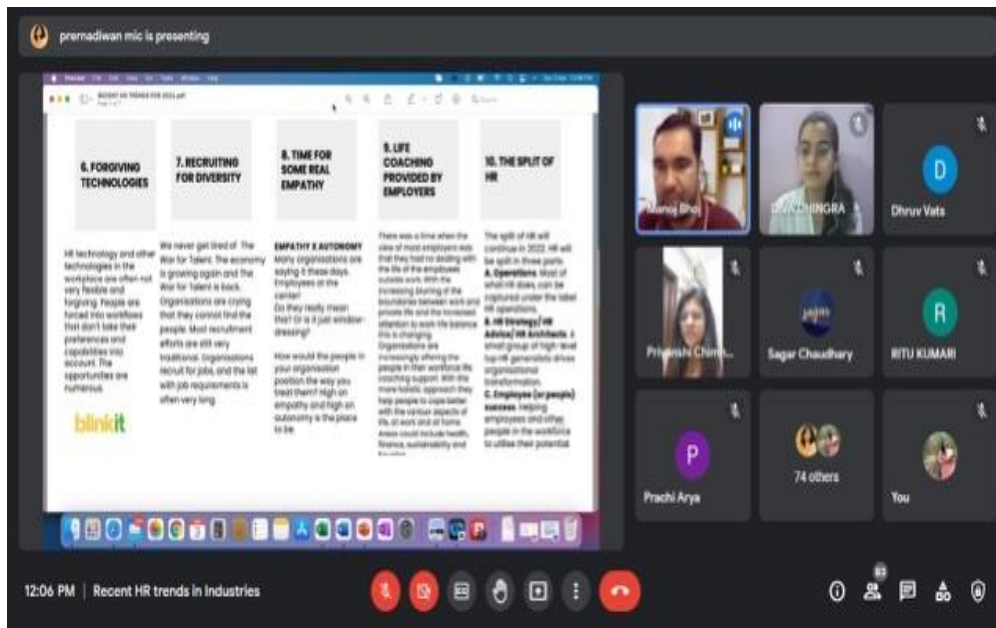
premadiwan mic is presenting

6. FORGIVING TECHNOLOGIES

7. RECRUITING FOR DIVERSITY

8. TIME FOR SOME REAL EMPATHY

9. LIFE COACHING PROVIDED BY EMPLOYERS

10. THE SPLIT OF HR

HR technology and other technologies in the workplace are often not very flexible and forgiving. People are forced into workflows that don't take their preferences and capabilities into account. The opportunities are numerous.

blinkit

We never get tired of The War for Talent. The economy is growing again and the War for Talent is back. Organisations are crying that they cannot find the people. Most recruitment efforts are still very traditional. Organisations recruit for jobs, and the list with job requirements is often very long.

EMPATHY X AUTONOMY
Many organisations are saying it these days. Employees at the center! Do they really mean this? Or is it just window-dressing?

How would the people in your organisation position the way you treat them? High on empathy and high on autonomy is the place to be.

There was a time when the view of most employers was that they had no dealing with the life of the employees outside work. With the increasing blurring of the boundaries between work and private life and the increased attention to work-life balance this is changing. Organisations are increasingly offering the people in their workforce life coaching support. With the more holistic approach they help people to cope better with the various aspects of life, at work and at home. Areas could include health, finance, sustainability and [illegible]

The split of HR will continue in 2022. HR will be split in three parts:
A. Operations. Most of what HR does, can be captured under the label HR operations.
B. HR Strategy/ HR Advice/ HR Architects. A small group of high level top HR generalists drives organisational transformation.
C. Employee (or people) success. Helping employees and other people in the workforce to utilise their potential.

Manoj Bhoj
DIVA DHINGRA
D
Dhruv Vats
Priyanshi Chim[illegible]
Sagar Chaudhary
R
RITU KUMARI
P
Prachi Arya
74 others
You

12:06 PM | Recent HR trends in Industries
83